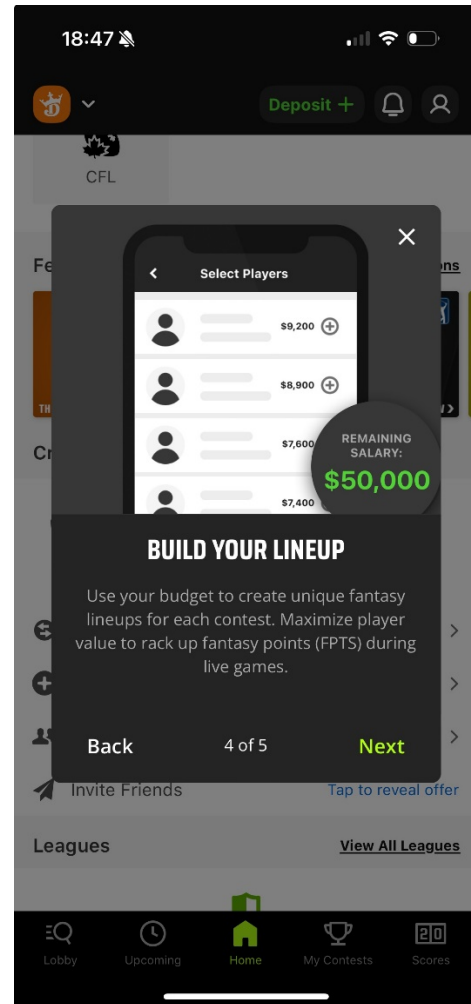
18:47

Deposit +

CFL

Fe

ons

TH

Cr

Select Players

$9,200

$8,900

$7,600

$7,400

REMAINING SALARY:

$50,000

BUILD YOUR LINEUP

Use your budget to create unique fantasy lineups for each contest. Maximize player value to rack up fantasy points (FPTS) during live games.

Back

4 of 5

Next

Invite Friends

Tap to reveal offer

Leagues

View All Leagues

Lobby

Upcoming

Home

My Contests

Scores